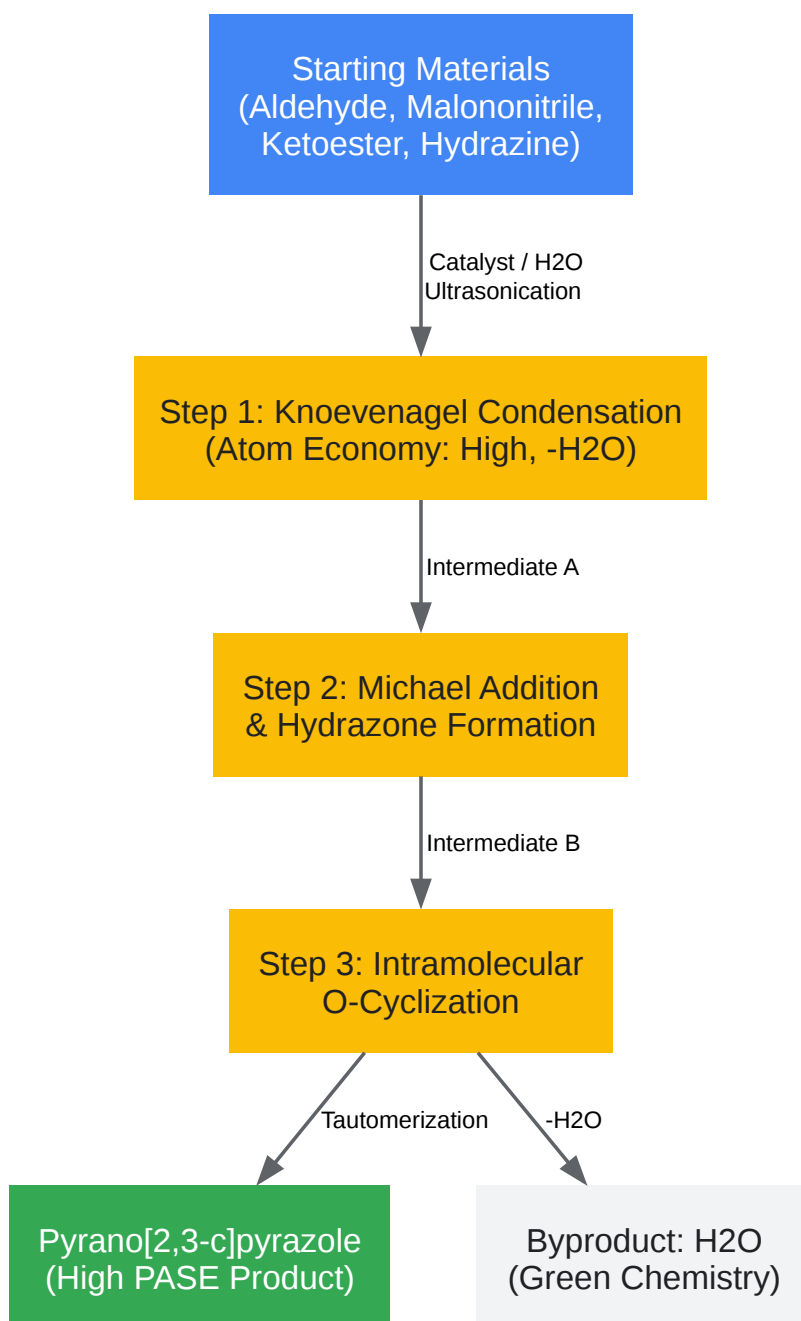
Starting Materials
(Aldehyde, Malononitrile, Ketoester, Hydrazine)

Catalyst / H2O
Ultrasonication

Step 1: Knoevenagel Condensation
(Atom Economy: High, -H2O)

Intermediate A

Step 2: Michael Addition
& Hydrazone Formation

Intermediate B

Step 3: Intramolecular
O-Cyclization

Tautomerization

-H2O

Pyrano[2,3-c]pyrazole
(High PASE Product)

Byproduct: H2O
(Green Chemistry)